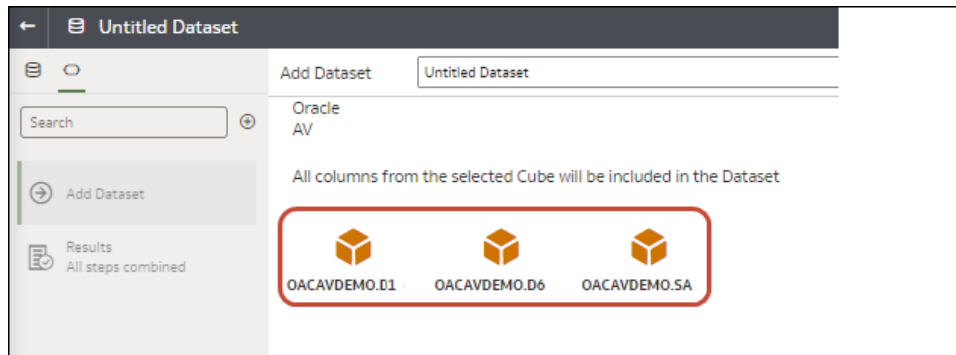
Untitled Dataset

Search

Add Dataset

Results
All steps combined

Add Dataset | Untitled Dataset

Oracle
AV

All columns from the selected Cube will be included in the Dataset

OACAVDEMO.D1
OACAVDEMO.D6
OACAVDEMO.SA